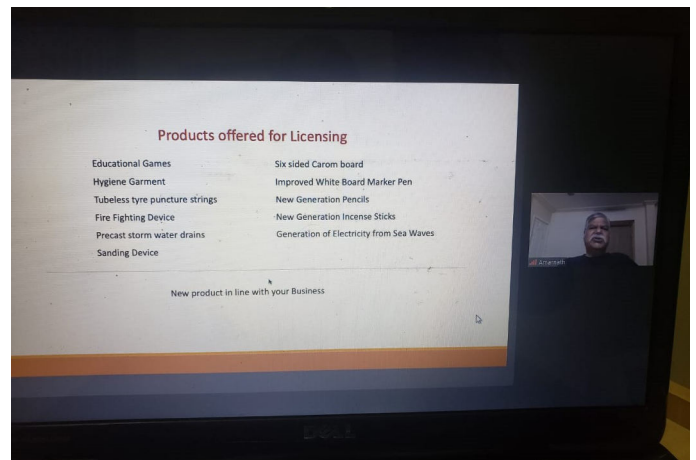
Products offered for Licensing

Educational Games
Hygiene Garment
Tubeless tyre puncture strings
Fire Fighting Device
Precast storm water drains
Sanding Device

Six sided Carom board
Improved White Board Marker Pen
New Generation Pencils
New Generation Incense Sticks
Generation of Electricity from Sea Waves

New product in line with your Business

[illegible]

DELL